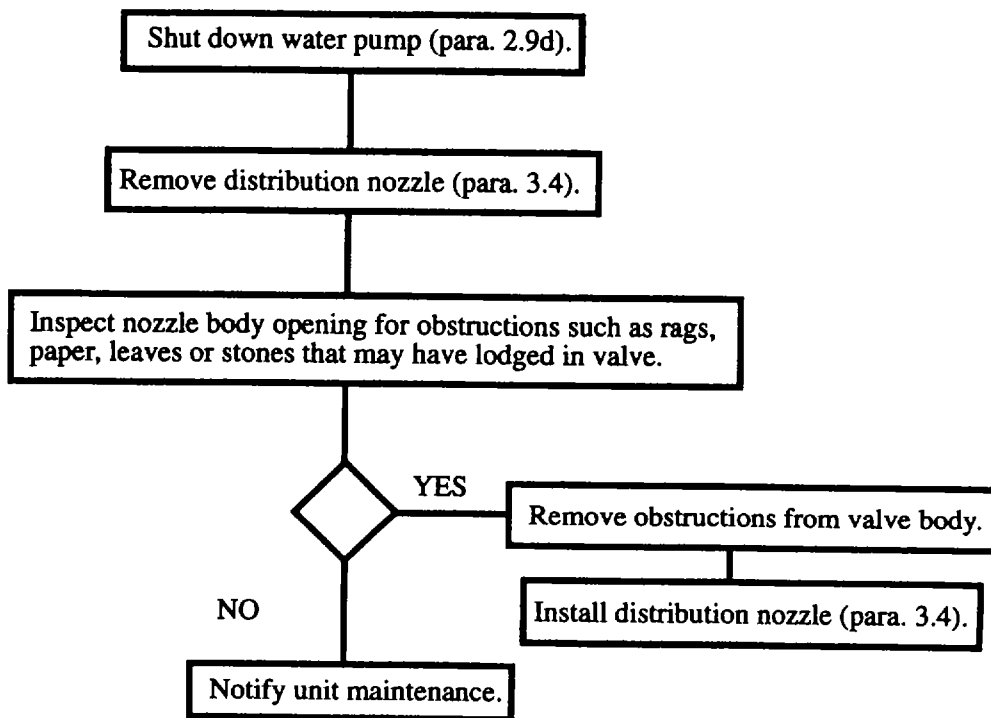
Shut down water pump (para. 2.9d).

Remove distribution nozzle (para. 3.4).

Inspect nozzle body opening for obstructions such as rags, paper, leaves or stones that may have lodged in valve.

YES

Remove obstructions from valve body.

Install distribution nozzle (para. 3.4).

NO

Notify unit maintenance.